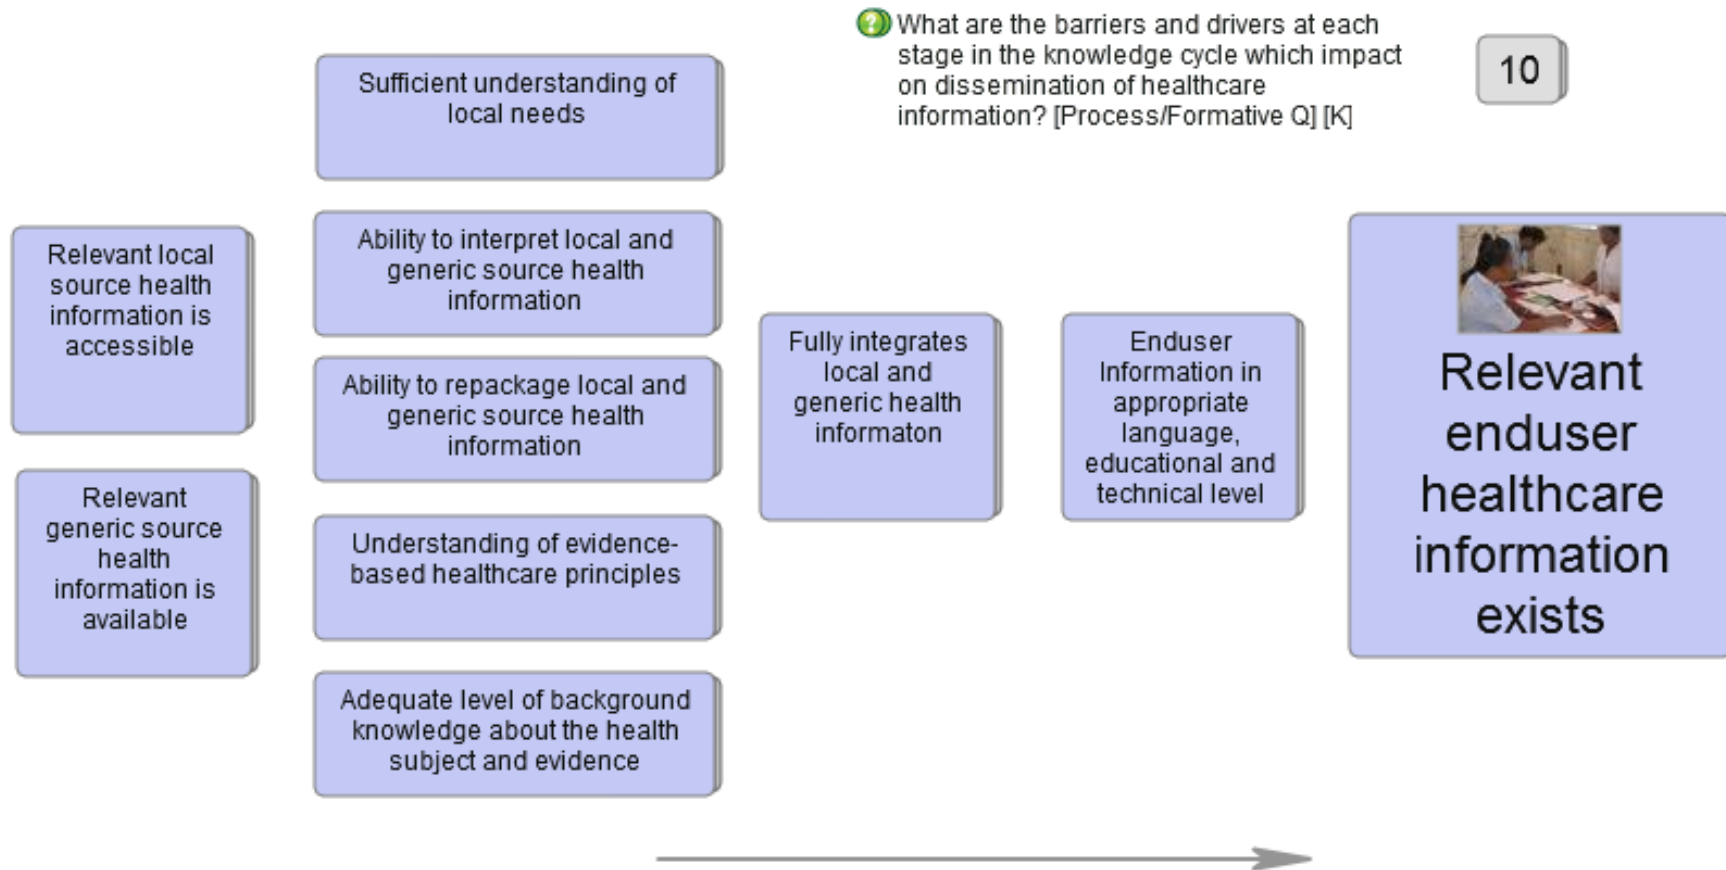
What are the barriers and drivers at each stage in the knowledge cycle which impact on dissemination of healthcare information? [Process/Formative Q] [K]

10

Relevant local source health information is accessible

Relevant generic source health information is available

Sufficient understanding of local needs

Ability to interpret local and generic source health information

Ability to repackage local and generic source health information

Understanding of evidence-based healthcare principles

Adequate level of background knowledge about the health subject and evidence

Fully integrates local and generic health informaton

Enduser Information in appropriate language, educational and technical level

Relevant enduser healthcare information exists